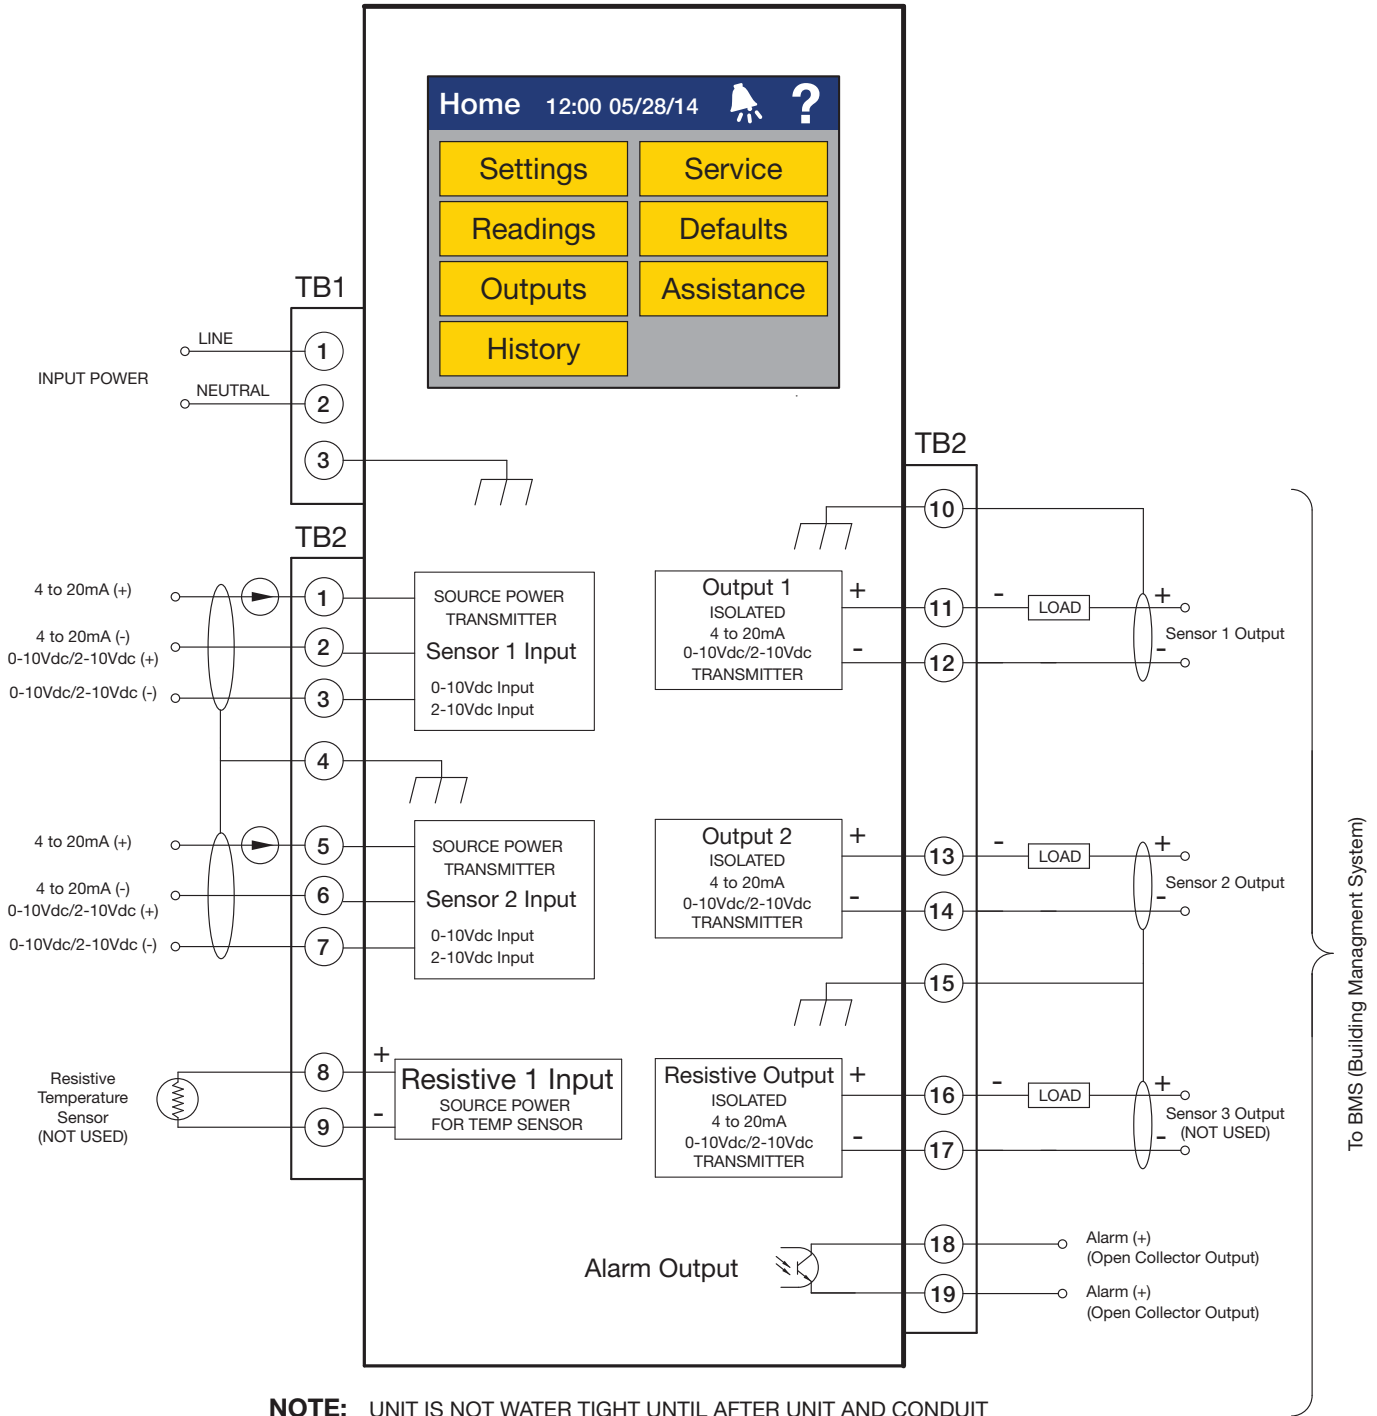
Home 12:00 05/28/14 ?

Settings
Service
Readings
Defaults
Outputs
Assistance
History

TB1

INPUT POWER
LINE
NEUTRAL
1
2
3

TB2

4 to 20mA (+)
4 to 20mA (-)
0-10Vdc/2-10Vdc (+)
0-10Vdc/2-10Vdc (-)
1
2
3
4

SOURCE POWER TRANSMITTER
Sensor 1 Input
0-10Vdc Input
2-10Vdc Input

4 to 20mA (+)
4 to 20mA (-)
0-10Vdc/2-10Vdc (+)
0-10Vdc/2-10Vdc (-)
5
6
7

SOURCE POWER TRANSMITTER
Sensor 2 Input
0-10Vdc Input
2-10Vdc Input

Resistive Temperature Sensor (NOT USED)
8
9
+
-
Resistive 1 Input
SOURCE POWER FOR TEMP SENSOR

TB2

Output 1
ISOLATED
4 to 20mA
0-10Vdc/2-10Vdc
TRANSMITTER
+
-
10
11
12
-
LOAD
+
Sensor 1 Output
-

Output 2
ISOLATED
4 to 20mA
0-10Vdc/2-10Vdc
TRANSMITTER
+
-
13
14
-
LOAD
+
Sensor 2 Output
-

15

Resistive Output
ISOLATED
4 to 20mA
0-10Vdc/2-10Vdc
TRANSMITTER
+
-
16
17
-
LOAD
+
Sensor 3 Output
- (NOT USED)

Alarm Output
18
19
Alarm (+)
(Open Collector Output)
Alarm (+)
(Open Collector Output)

To BMS (Building Managment System)

NOTE: UNIT IS NOT WATER TIGHT UNTIL AFTER UNIT AND CONDUIT